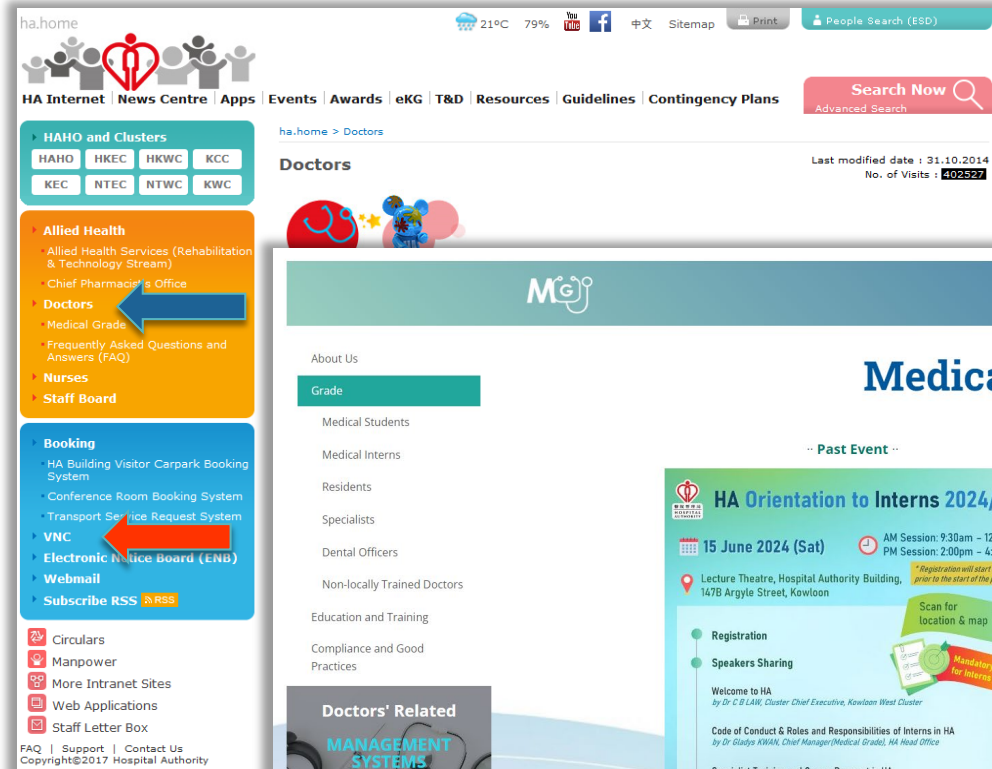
ha.home

21°C 79% 中文 Sitemap Print People Search (ESD)

HA Internet | News Centre | Apps | Events | Awards | eKG | T&D | Resources | Guidelines | Contingency Plans

Search Now
Advanced Search

HAHO and Clusters
HAHO HKEC HKWC KCC
KEC NTEC NTWC KWC

Allied Health
Allied Health Services (Rehabilitation & Technology Stream)
Chief Pharmacist's Office
Doctors
Medical Grade
Frequently Asked Questions and Answers (FAQ)
Nurses
Staff Board

Booking
HA Building Visitor Carpark Booking System
Conference Room Booking System
Transport Service Request System
VNC
Electronic Notice Board (ENB)
Webmail
Subscribe RSS RSS

Circulars
Manpower
More Intranet Sites
Web Applications
Staff Letter Box

FAQ | Support | Contact Us
Copyright©2017 Hospital Authority

ha.home > Doctors

Doctors

Last modified date : 31.10.2014
No. of Visits : 402527

MG

About Us
Grade
Medical Students
Medical Interns
Residents
Specialists
Dental Officers
Non-locally Trained Doctors
Education and Training
Compliance and Good Practices

Doctors' Related
MANAGEMENT SYSTEMS

Medica

·· Past Event ··

HA Orientation to Interns 2024/

15 June 2024 (Sat)
AM Session: 9:30am – 12
PM Session: 2:00pm – 4

* Registration will start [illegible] prior to the start of the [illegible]

Lecture Theatre, Hospital Authority Building, 147B Argyle Street, Kowloon

Scan for location & map

Registration
Speakers Sharing

Mandatory for Interns

Welcome to HA
by Dr C B LAW, Cluster Chief Executive, Kowloon West Cluster

Code of Conduct & Roles and Responsibilities of Interns in HA
by Dr Gladys KWAN, Chief Manager(Medical Grade), HA Head Office